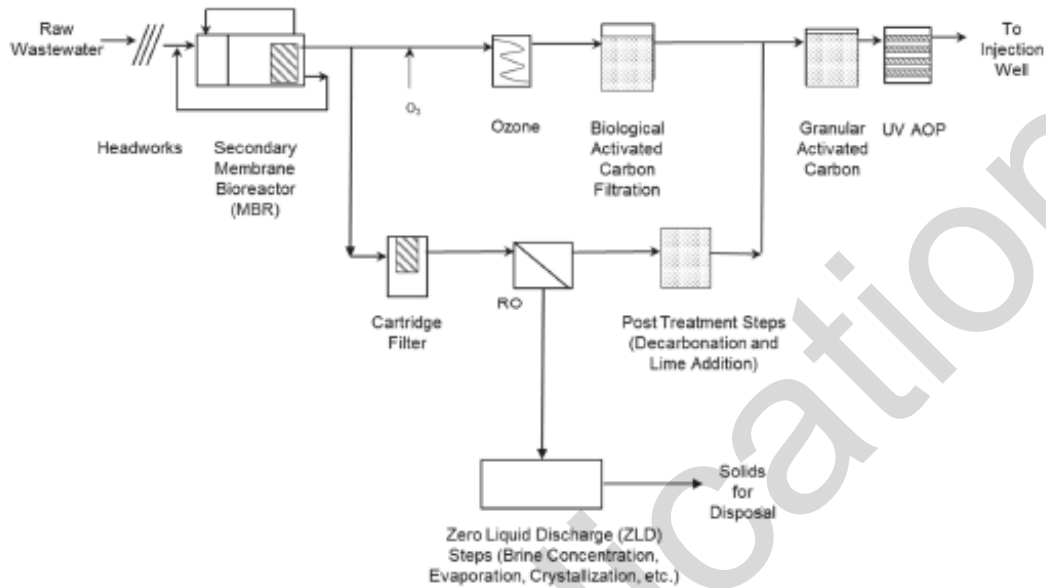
Raw Wastewater

To Injection Well

$O_3$

Headworks

Secondary Membrane Bioreactor (MBR)

Ozone

Biological Activated Carbon Filtration

Granular Activated Carbon

UV AOP

Cartridge Filter

RO

Post Treatment Steps (Decarbonation and Lime Addition)

Solids for Disposal

Zero Liquid Discharge (ZLD) Steps (Brine Concentration, Evaporation, Crystallization, etc.)

cation